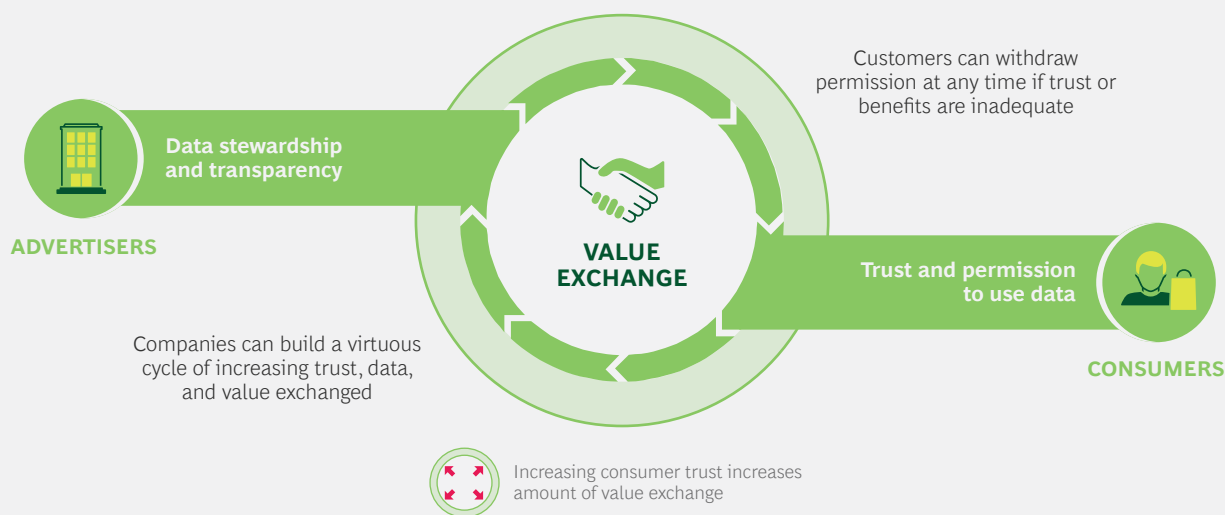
Customers can withdraw permission at any time if trust or benefits are inadequate

Data stewardship and transparency

ADVERTISERS

VALUE EXCHANGE

Trust and permission to use data

CONSUMERS

Companies can build a virtuous cycle of increasing trust, data, and value exchanged

Increasing consumer trust increases amount of value exchange